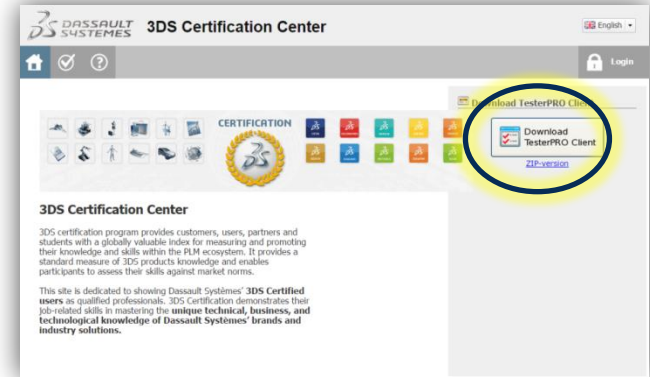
DASSAULT SYSTEMES 3DS Certification Center

English

Login

Download TesterPRO Client

Download TesterPRO Client

ZIP-version

CERTIFICATION

3DS Certification Center

3DS certification program provides customers, users, partners and students with a globally valuable index for measuring and promoting their knowledge and skills within the PLM ecosystem. It provides a standard measure of 3DS products knowledge and enables participants to assess their skills against market norms.

This site is dedicated to showing Dassault Systèmes' **3DS Certified users** as qualified professionals. 3DS Certification demonstrates their job-related skills in mastering the **unique technical, business, and technological knowledge of Dassault Systèmes' brands and industry solutions.**